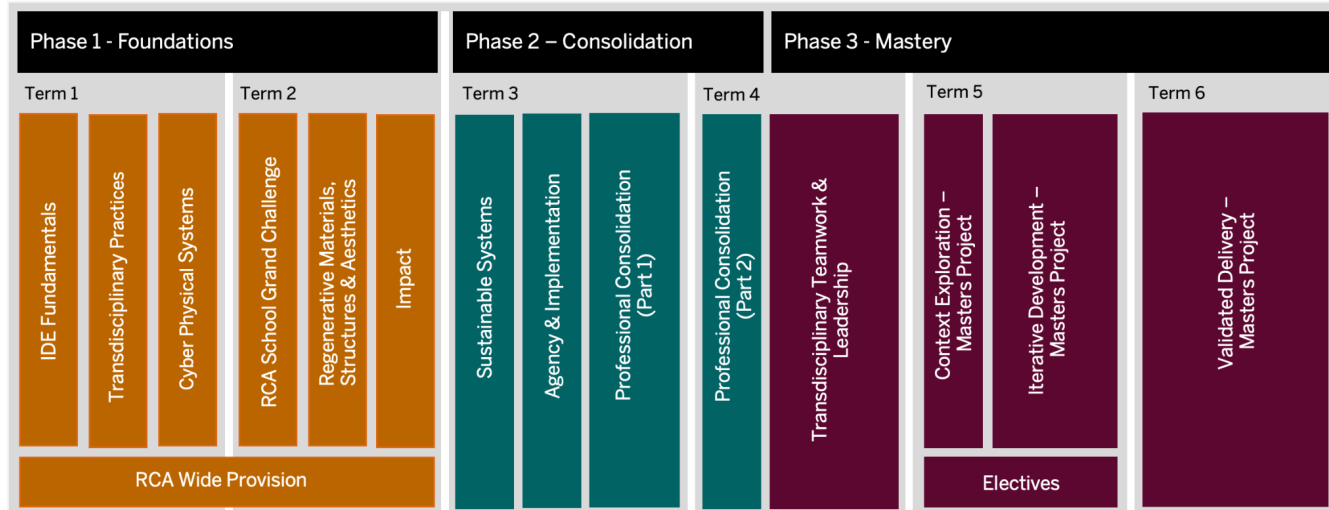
Phase 1 - Foundations

Term 1

IDE Fundamentals

Transdisciplinary Practices

Cyber Physical Systems

Term 2

RCA School Grand Challenge

Regenerative Materials, Structures & Aesthetics

Impact

RCA Wide Provision

Phase 2 – Consolidation

Term 3

Sustainable Systems

Agency & Implementation

Professional Consolidation (Part 1)

Term 4

Professional Consolidation (Part 2)

Phase 3 - Mastery

Transdisciplinary Teamwork & Leadership

Term 5

Context Exploration – Masters Project

Iterative Development – Masters Project

Electives

Term 6

Validated Delivery – Masters Project